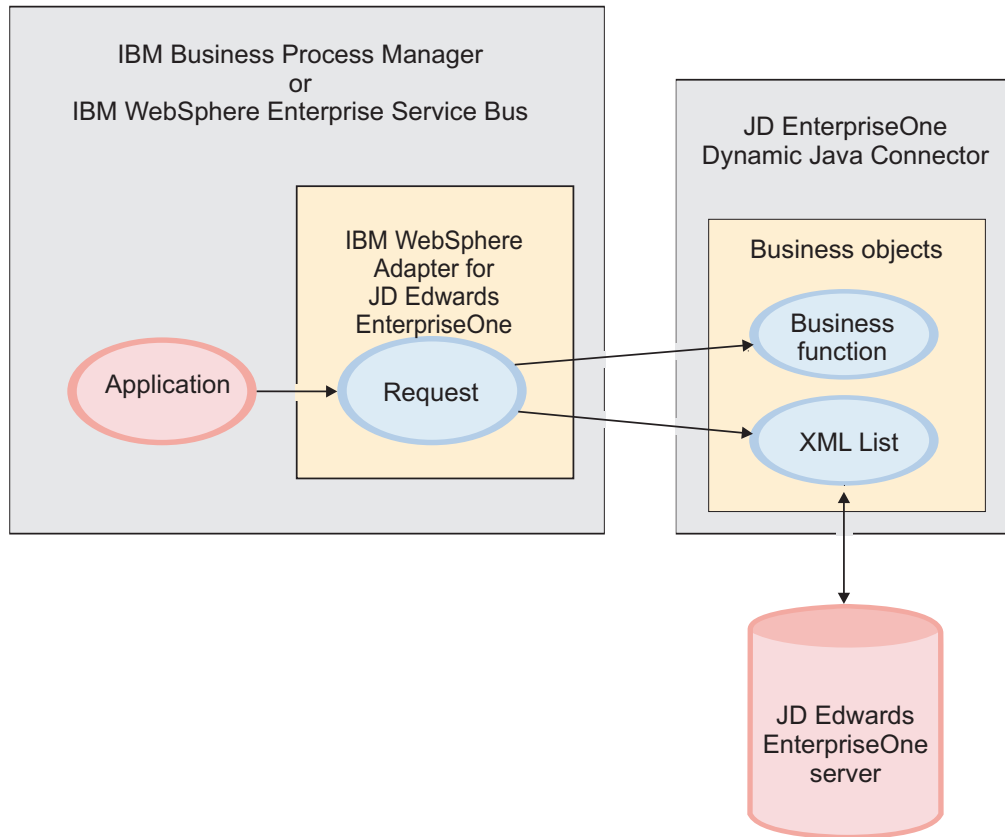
IBM Business Process Manager
or
IBM WebSphere Enterprise Service Bus

IBM WebSphere
Adapter for
JD Edwards
EnterpriseOne

Application

Request

JD EnterpriseOne
Dynamic Java Connector

Business objects

Business
function

XML List

JD Edwards
EnterpriseOne
server